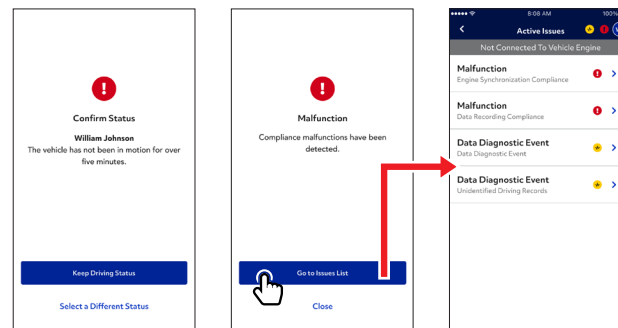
Confirm Status

William Johnson

The vehicle has not been in motion for over five minutes.

Keep Driving Status

Select a Different Status

Malfunction

Compliance malfunctions have been detected.

Go to Issues List

Close

8:08 AM

100%

Active Issues

Not Connected To Vehicle Engine

Malfunction
Engine Synchronization Compliance

Malfunction
Data Recording Compliance

Data Diagnostic Event
Data Diagnostic Event

Data Diagnostic Event
Unidentified Driving Records